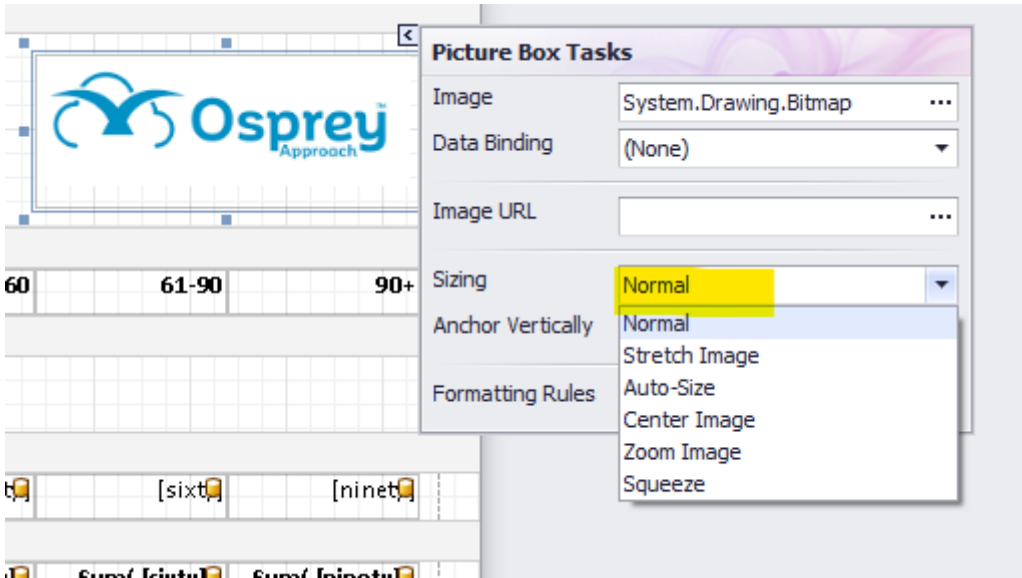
Osprey
Approach

60 | 61-90 | 90+

[sixt | [ninet

Sum( [sixty | Sum( [ninety

Picture Box Tasks
Image System.Drawing.Bitmap ...
Data Binding (None)
Image URL ...
Sizing Normal
Anchor Vertically
Formatting Rules

Normal
Stretch Image
Auto-Size
Center Image
Zoom Image
Squeeze